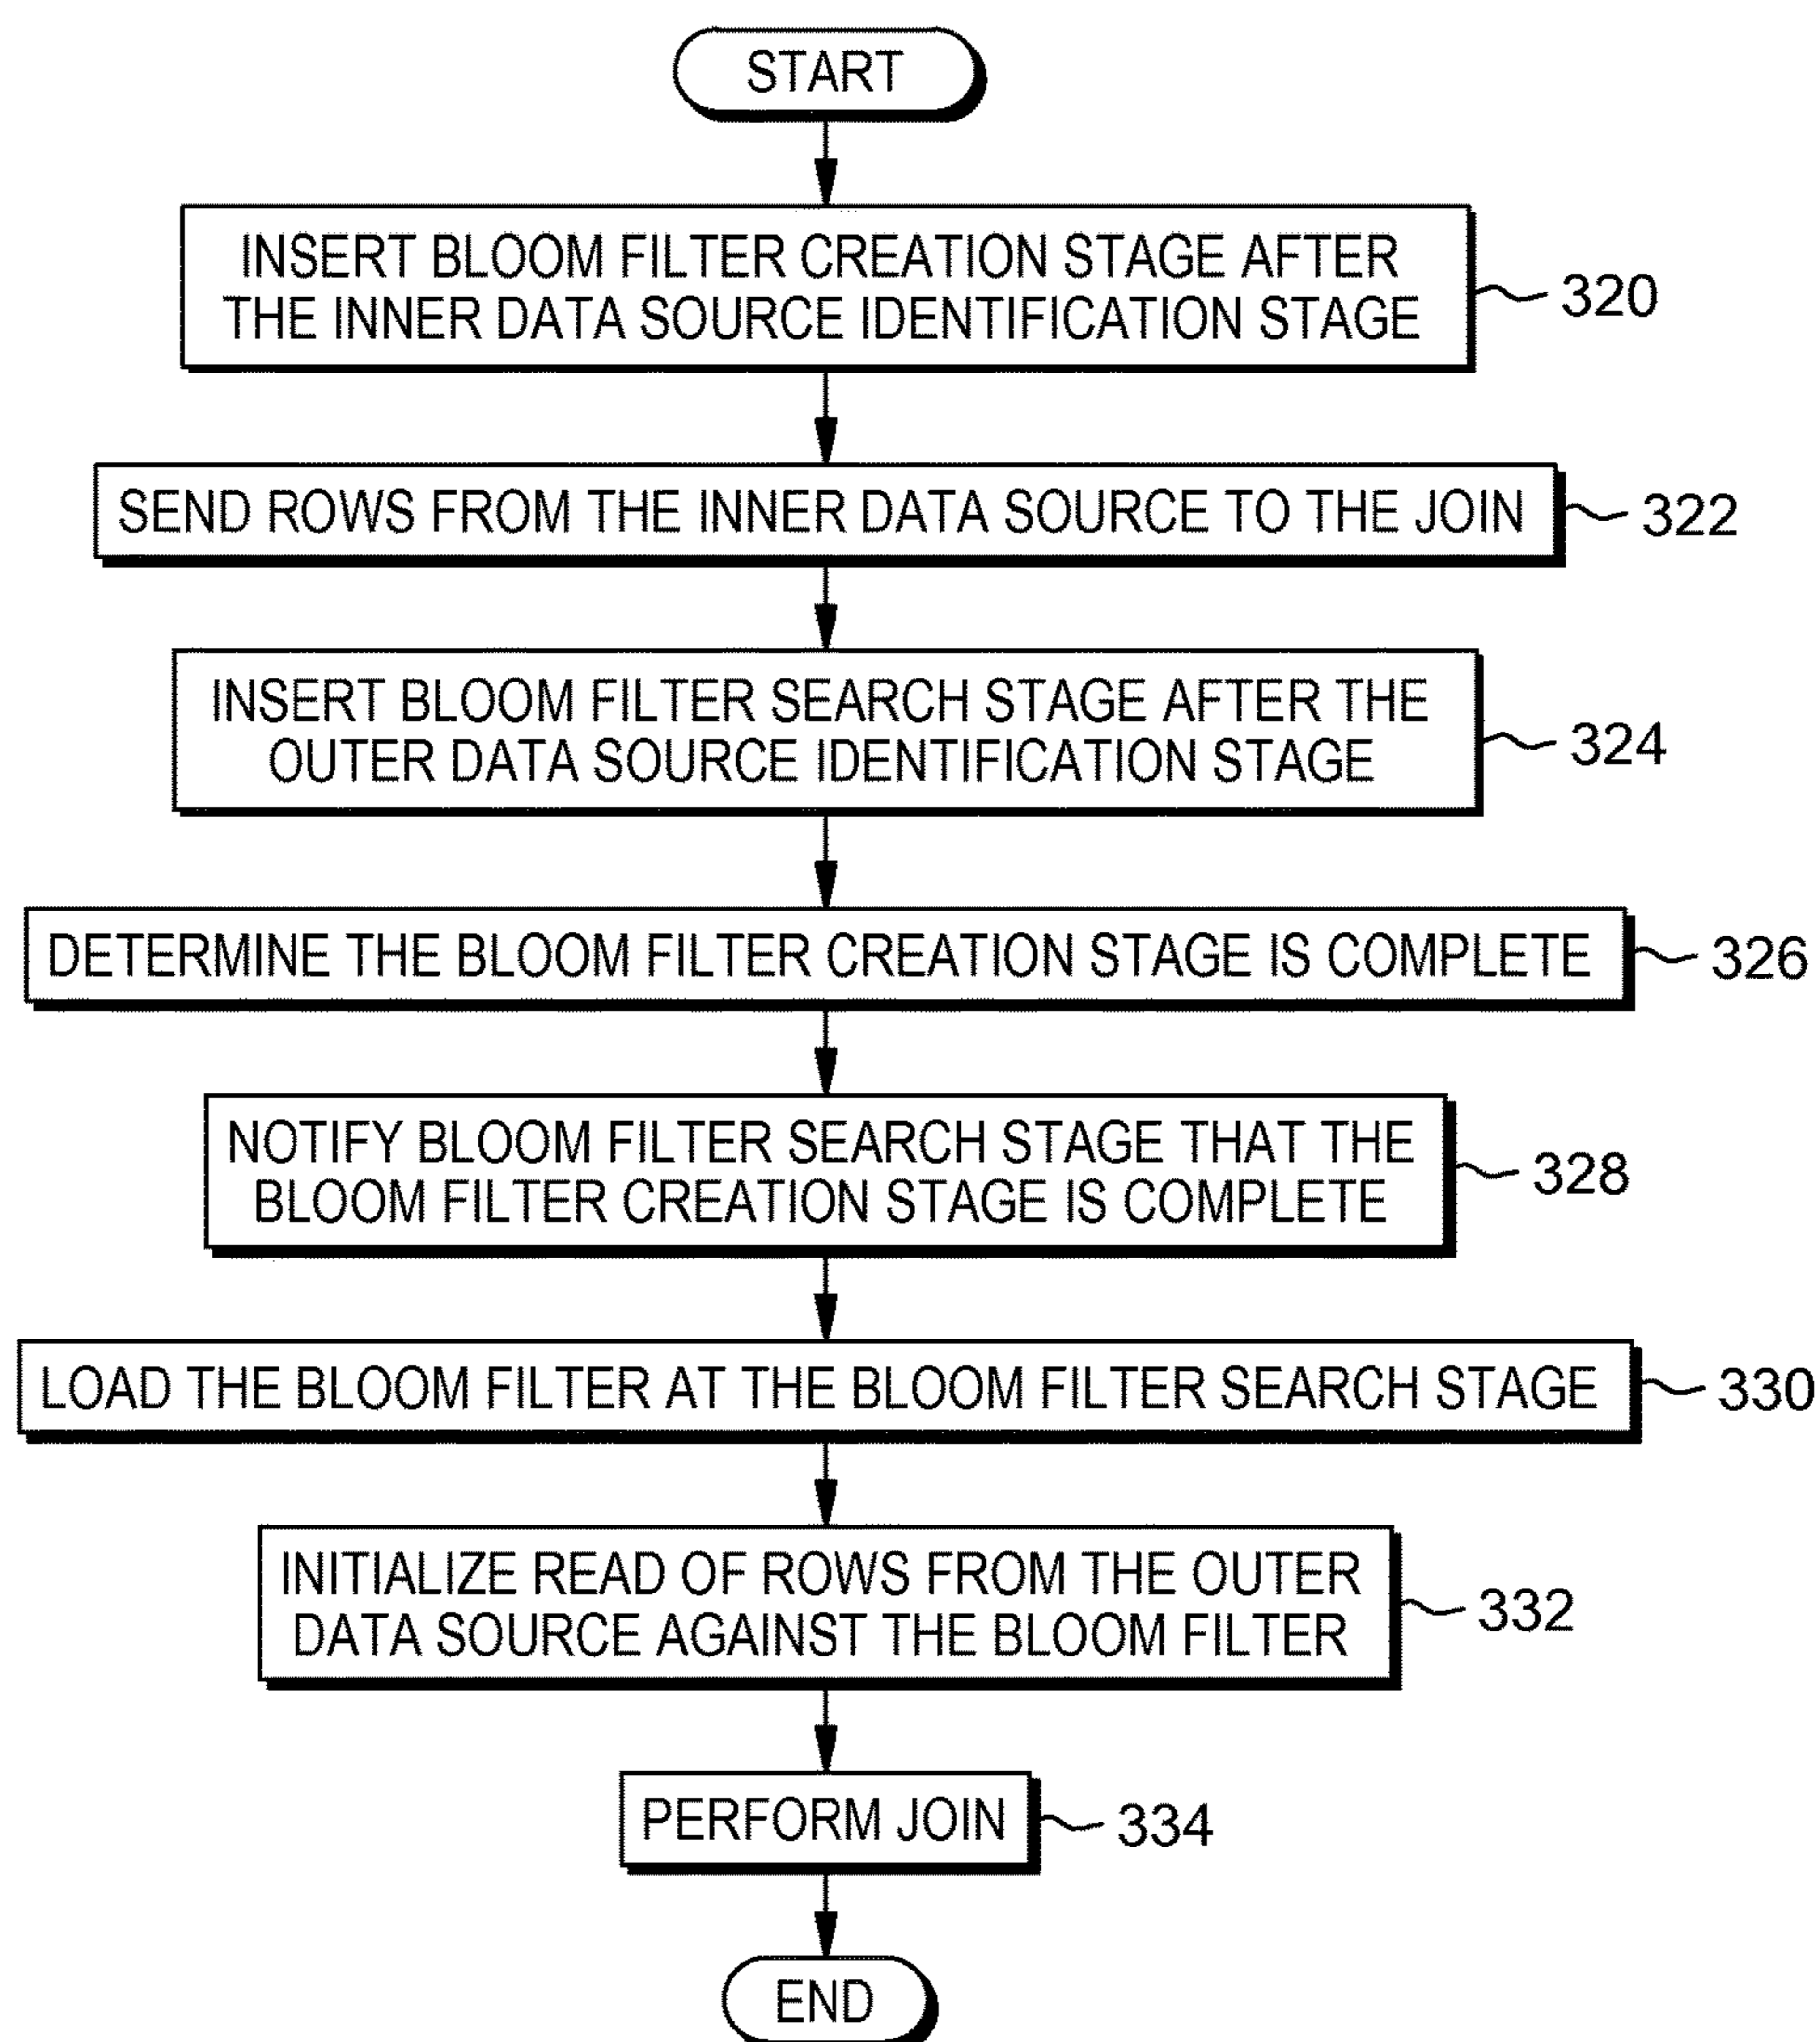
START

INSERT BLOOM FILTER CREATION STAGE AFTER THE INNER DATA SOURCE IDENTIFICATION STAGE

320

SEND ROWS FROM THE INNER DATA SOURCE TO THE JOIN

322

INSERT BLOOM FILTER SEARCH STAGE AFTER THE OUTER DATA SOURCE IDENTIFICATION STAGE

324

DETERMINE THE BLOOM FILTER CREATION STAGE IS COMPLETE

326

NOTIFY BLOOM FILTER SEARCH STAGE THAT THE BLOOM FILTER CREATION STAGE IS COMPLETE

328

LOAD THE BLOOM FILTER AT THE BLOOM FILTER SEARCH STAGE

330

INITIALIZE READ OF ROWS FROM THE OUTER DATA SOURCE AGAINST THE BLOOM FILTER

332

PERFORM JOIN

334

END